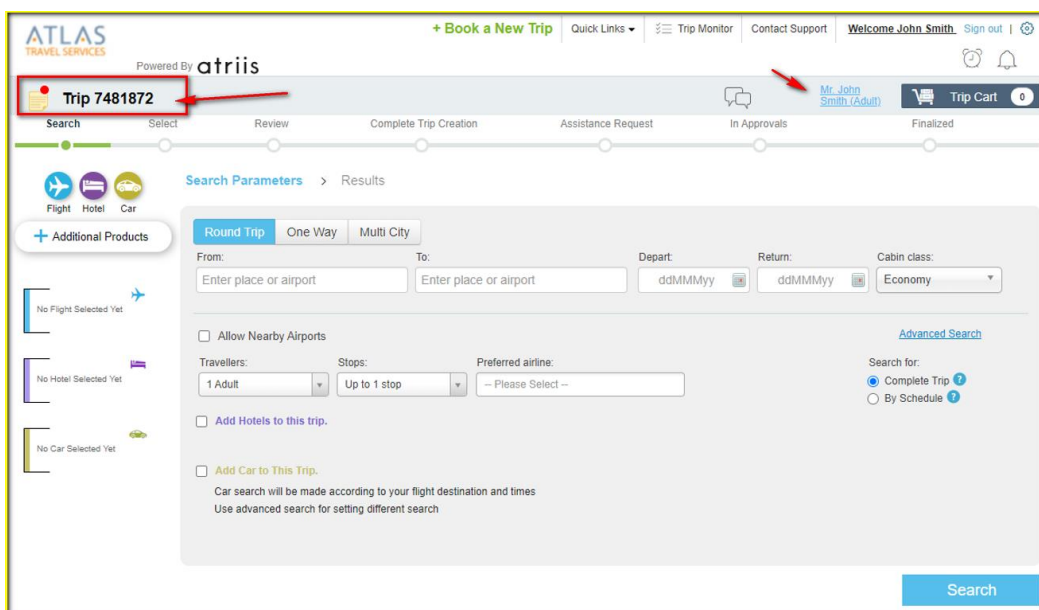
ATLAS
TRAVEL SERVICES
Powered By atriis

+ Book a New Trip | Quick Links | Trip Monitor | Contact Support | Welcome John Smith Sign out |

Trip 7481872

Mr. John Smith (Adult)

Trip Cart 0

Search | Select | Review | Complete Trip Creation | Assistance Request | In Approvals | Finalized

Flight Hotel Car

+ Additional Products

No Flight Selected Yet

No Hotel Selected Yet

No Car Selected Yet

Search Parameters > Results

Round Trip | One Way | Multi City

From:
Enter place or airport

To:
Enter place or airport

Depart:
ddMMMyy

Return:
ddMMMyy

Cabin class:
Economy

Allow Nearby Airports

Advanced Search

Travellers:
1 Adult

Stops:
Up to 1 stop

Preferred airline:
-- Please Select --

Search for:
Complete Trip
By Schedule

Add Hotels to this trip.

Add Car to This Trip.
Car search will be made according to your flight destination and times
Use advanced search for setting different search

Search